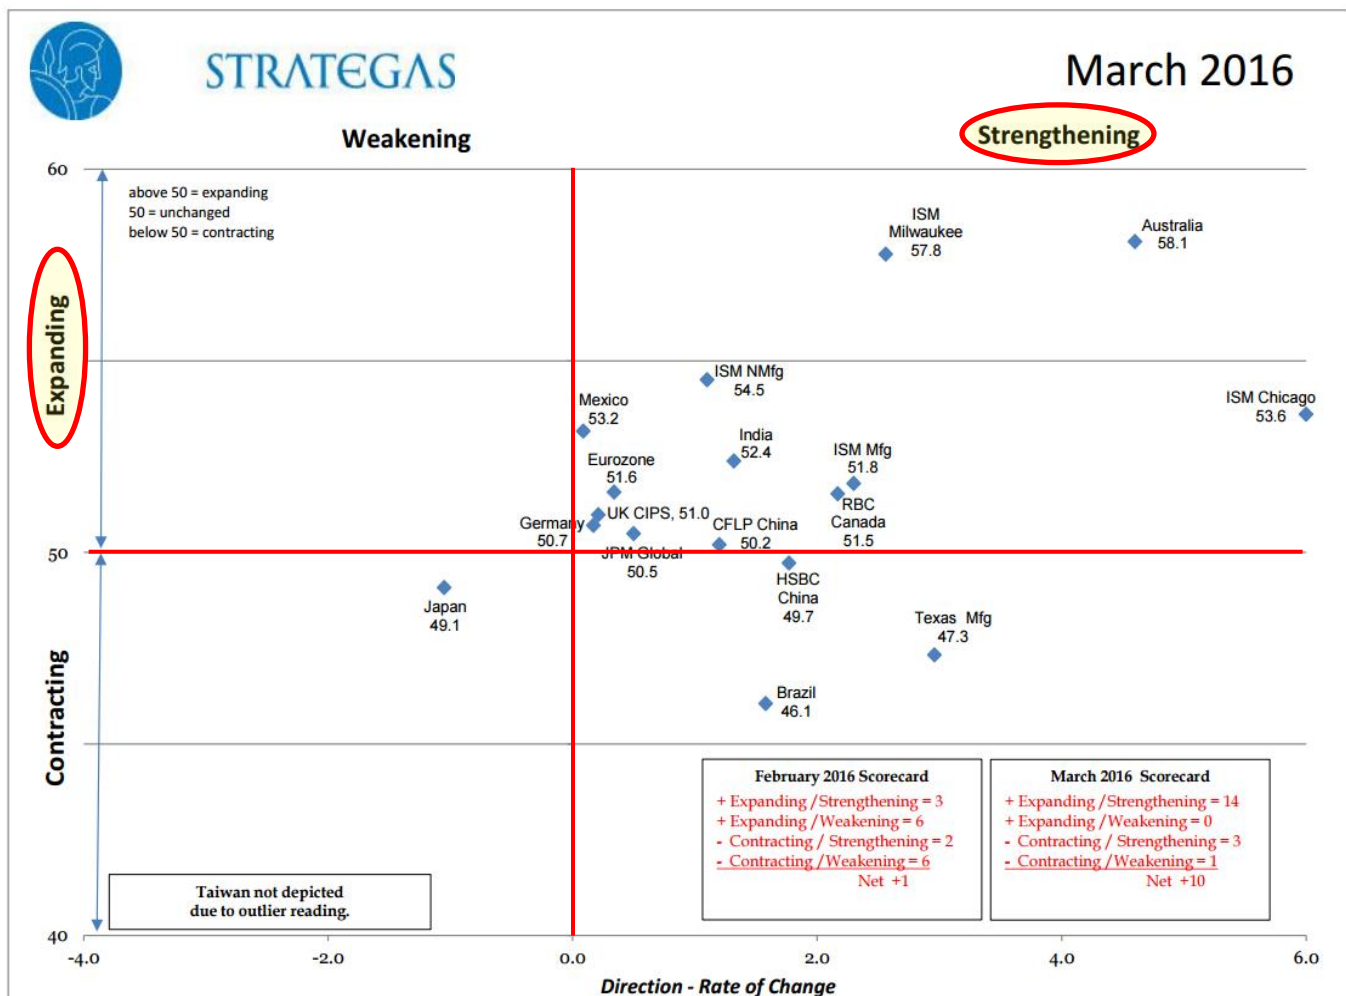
STRATEGAS

March 2016

Weakening

Strengthening

Expanding

Contracting

above 50 = expanding
50 = unchanged
below 50 = contracting

60

50

40

ISM Milwaukee 57.8

Australia 58.1

ISM NMfg 54.5

ISM Chicago 53.6

Mexico 53.2

India 52.4

Eurozone 51.6

ISM Mfg 51.8

UK CIPS, 51.0

Germany 50.7

CFLP China 50.2

RBC Canada 51.5

JPM Global 50.5

HSBC China 49.7

Japan 49.1

Texas Mfg 47.3

Brazil 46.1

February 2016 Scorecard
+ Expanding / Strengthening = 3
+ Expanding / Weakening = 6
- Contracting / Strengthening = 2
- Contracting / Weakening = 6
Net +1

March 2016 Scorecard
+ Expanding / Strengthening = 14
+ Expanding / Weakening = 0
- Contracting / Strengthening = 3
- Contracting / Weakening = 1
Net +10

Taiwan not depicted due to outlier reading.

-4.0 -2.0 0.0 2.0 4.0 6.0

Direction - Rate of Change